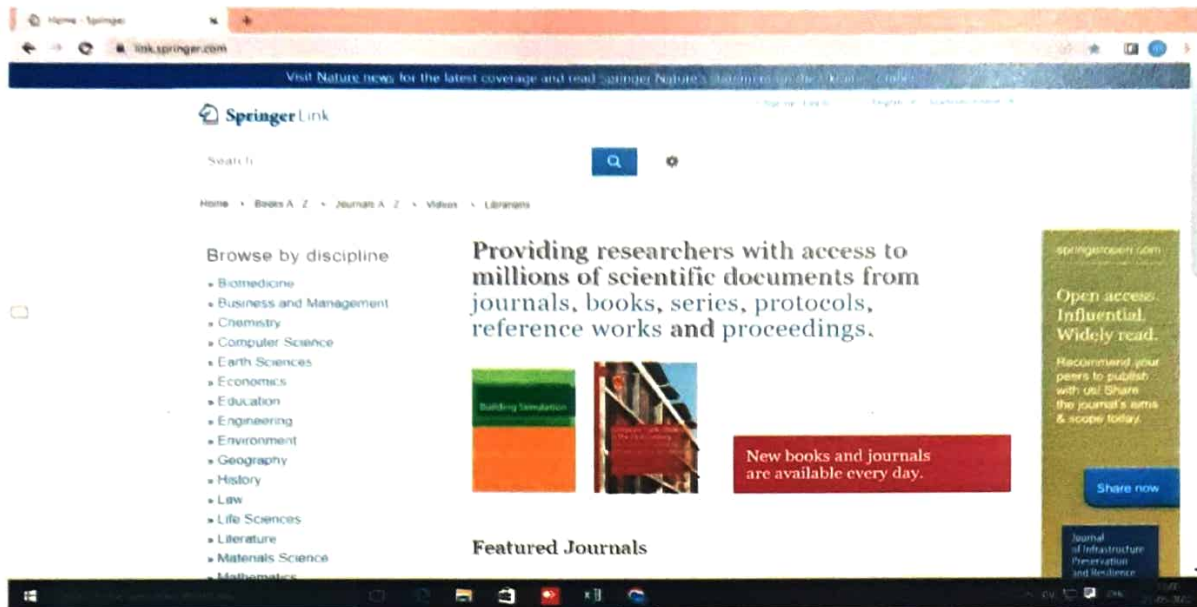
Home · Springer

link.springer.com

Visit Nature news for the latest coverage and read Springer Nature's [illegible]

Springer Link

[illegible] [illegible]

Search

Home › Books A - Z › Journals A - Z › Videos › Librarians

Browse by discipline

» Biomedicine
» Business and Management
» Chemistry
» Computer Science
» Earth Sciences
» Economics
» Education
» Engineering
» Environment
» Geography
» History
» Law
» Life Sciences
» Literature
» Materials Science
» Mathematics

Providing researchers with access to millions of scientific documents from journals, books, series, protocols, reference works and proceedings.

Building Simulation

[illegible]

New books and journals are available every day.

Featured Journals

springeropen.com

Open access. Influential. Widely read.

Recommend your peers to publish with us! Share the journal's aims & scope today.

Share now

Journal of Infrastructure Preservation and Resilience